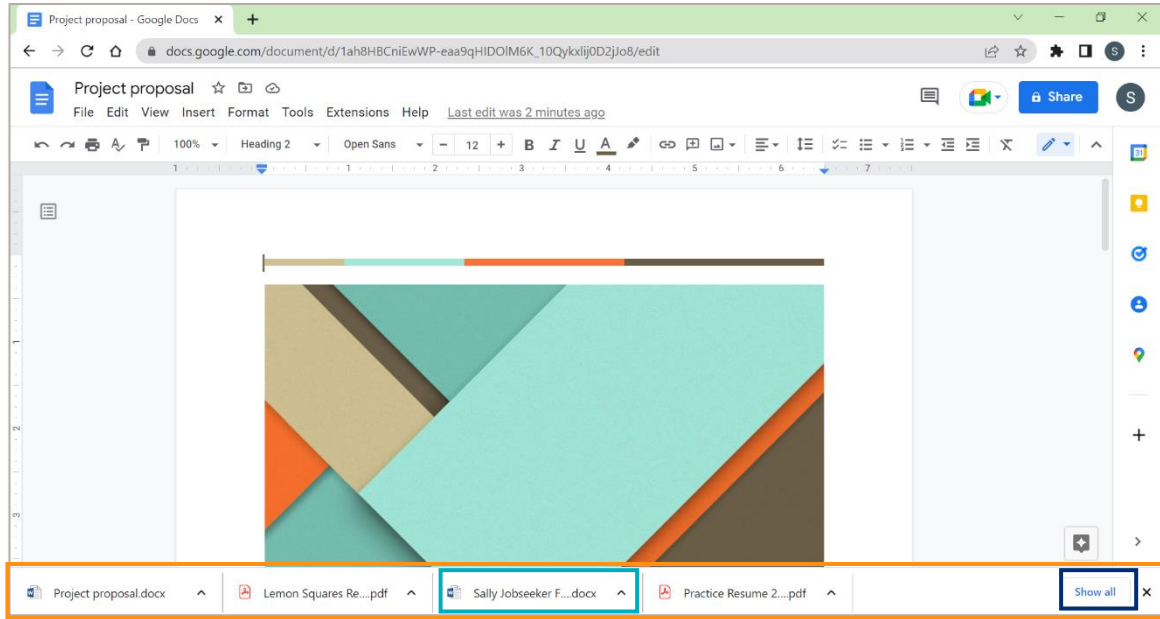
Project proposal - Google Docs ×

docs.google.com/document/d/1ah8HBCniEwWP-eaa9qHIDOlM6K_10QykxIij0D2jJo8/edit

Project proposal

File Edit View Insert Format Tools Extensions Help Last edit was 2 minutes ago

Share

S

100% Heading 2 Open Sans 12 B I U A

1 2 3 4 5 6 7

Project proposal.docx

Lemon Squares Re....pdf

Sally Jobseeker F....docx

Practice Resume 2....pdf

Show all